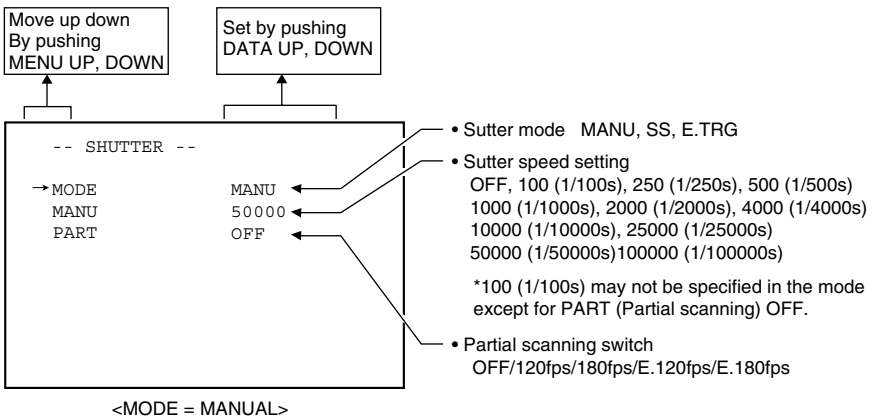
Move up down
By pushing
MENU UP, DOWN

Set by pushing
DATA UP, DOWN

-- SHUTTER --

→MODE MANU
MANU 50000
PART OFF

• Sutter mode MANU, SS, E.TRG

• Sutter speed setting
OFF, 100 (1/100s), 250 (1/250s), 500 (1/500s)
1000 (1/1000s), 2000 (1/2000s), 4000 (1/4000s)
10000 (1/10000s), 25000 (1/25000s)
50000 (1/50000s)100000 (1/100000s)

*100 (1/100s) may not be specified in the mode except for PART (Partial scanning) OFF.

• Partial scanning switch
OFF/120fps/180fps/E.120fps/E.180fps

<MODE = MANUAL>